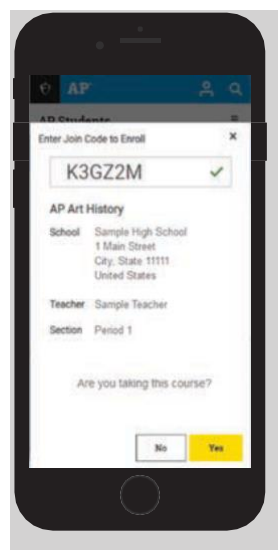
AP

AP Students

Enter Join Code to Enroll

×

K3GZ2M

AP Art History

School Sample High School
1 Main Street
City, State 11111
United States

Teacher Sample Teacher

Section Period 1

Are you taking this course?

No

Yes